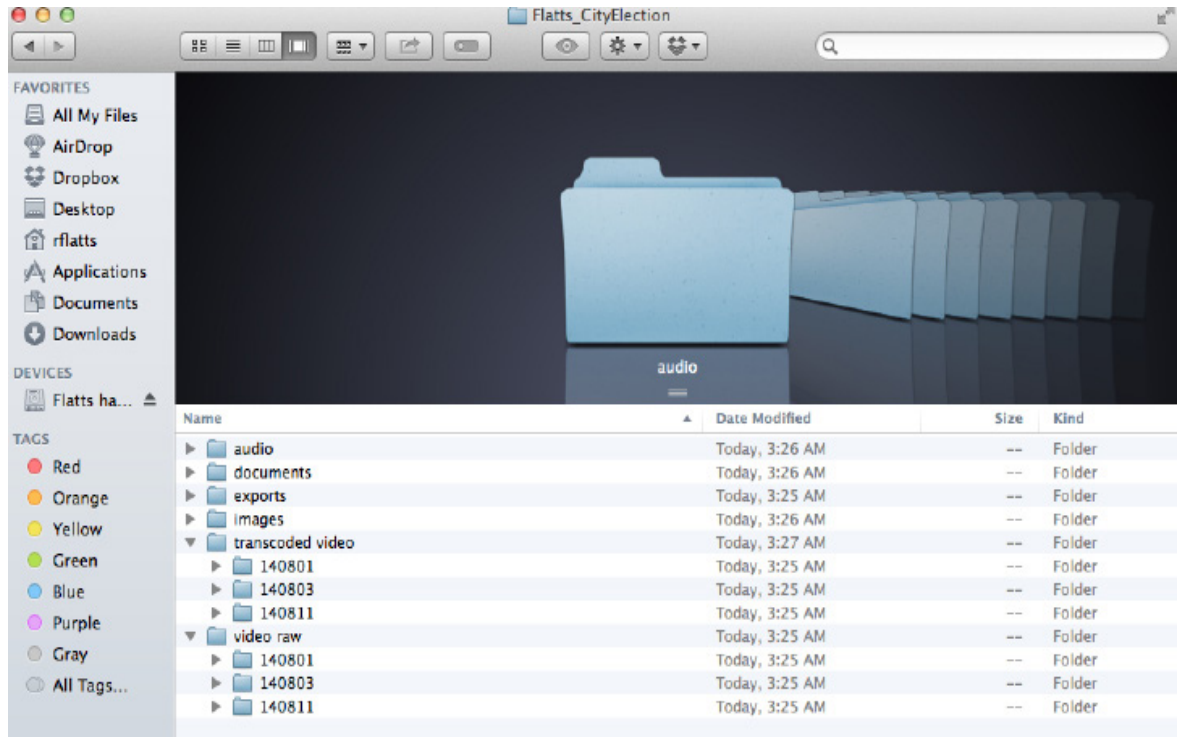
Flatts_CityElection

FAVORITES
All My Files
AirDrop
Dropbox
Desktop
rflatts
Applications
Documents
Downloads

DEVICES
Flatts ha...

TAGS
Red
Orange
Yellow
Green
Blue
Purple
Gray
All Tags...

audio

| Name | Date Modified | Size | Kind |
|---|---|---|---|
| audio | Today, 3:26 AM | -- | Folder |
| documents | Today, 3:26 AM | -- | Folder |
| exports | Today, 3:25 AM | -- | Folder |
| images | Today, 3:26 AM | -- | Folder |
| transcoded video | Today, 3:27 AM | -- | Folder |
| 140801 | Today, 3:25 AM | -- | Folder |
| 140803 | Today, 3:25 AM | -- | Folder |
| 140811 | Today, 3:25 AM | -- | Folder |
| video raw | Today, 3:25 AM | -- | Folder |
| 140801 | Today, 3:25 AM | -- | Folder |
| 140803 | Today, 3:25 AM | -- | Folder |
| 140811 | Today, 3:25 AM | -- | Folder |